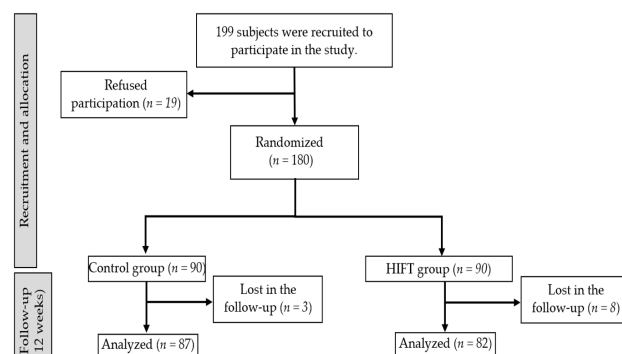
Recruitment and allocation

199 subjects were recruited to participate in the study.

Refused participation ($n = 19$)

Randomized ($n = 180$)

Control group ($n = 90$)

HIFT group ($n = 90$)

Follow-up (12 weeks)

Lost in the follow-up ($n = 3$)

Lost in the follow-up ($n = 8$)

Analyzed ($n = 87$)

Analyzed ($n = 82$)